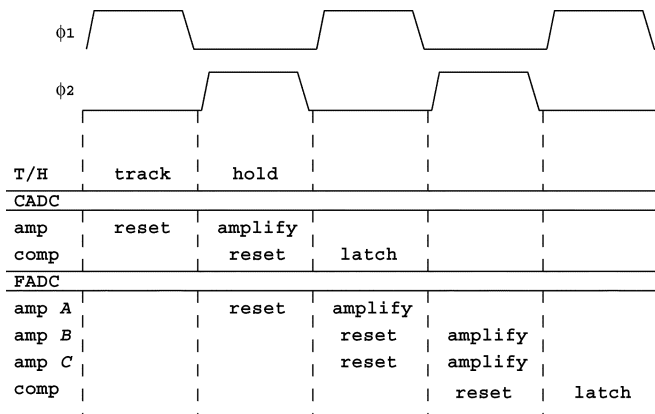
$\phi_1$

$\phi_2$

| | | | | | |
|---|---|---|---|---|---|
| T/H | track | hold | | | |
| CADC | | | | | |
| amp | reset | amplify | | | |
| comp | | reset | latch | | |
| FADC | | | | | |
| amp *A* | | reset | amplify | | |
| amp *B* | | | reset | amplify | |
| amp *C* | | | reset | amplify | |
| comp | | | | reset | latch |